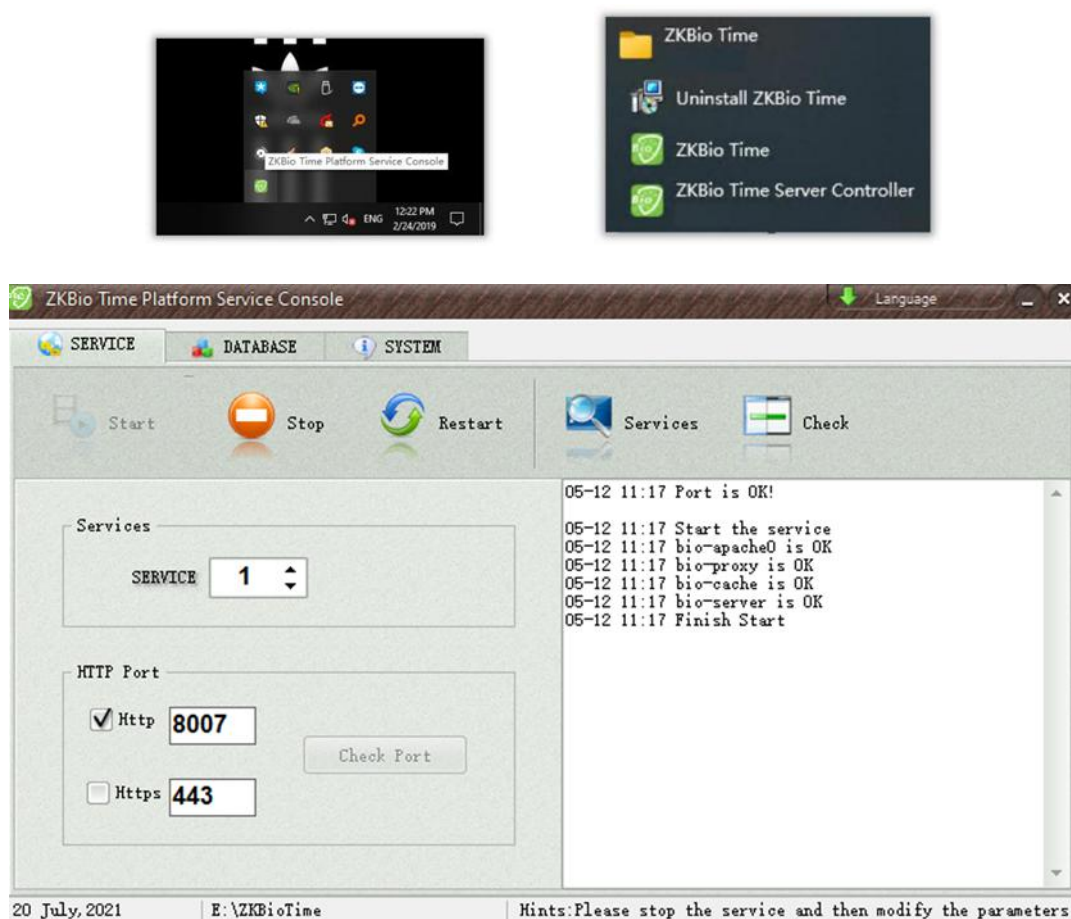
ZKBio Time Platform Service Console

ENG 12:22 PM 2/24/2019

ZKBio Time

Uninstall ZKBio Time

ZKBio Time

ZKBio Time Server Controller

ZKBio Time Platform Service Console

Language

SERVICE DATABASE SYSTEM

Start Stop Restart Services Check

Services

SERVICE 1

HTTP Port

Http 8007

Check Port

Https 443

05-12 11:17 Port is OK!

05-12 11:17 Start the service
05-12 11:17 bio-apache0 is OK
05-12 11:17 bio-proxy is OK
05-12 11:17 bio-cache is OK
05-12 11:17 bio-server is OK
05-12 11:17 Finish Start

20 July, 2021 | E:\ZKBioTime | Hints:Please stop the service and then modify the parameters